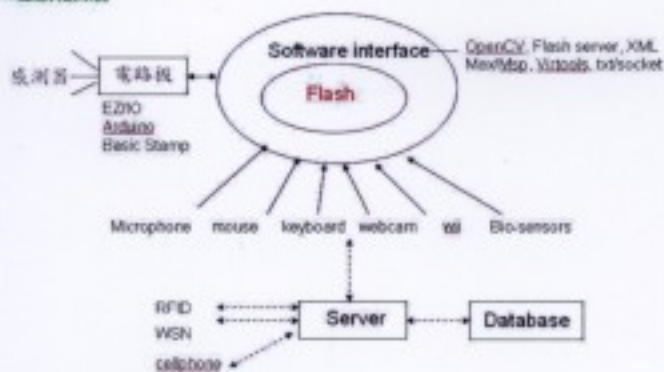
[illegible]

感測器

電路板

EZIO
Arduino
Basic Stamp

Software interface

Flash

OpenCV, Flash server, XML
Max/Msp, Virtools, txt/socket

Microphone mouse keyboard webcam wii Bio-sensors

RFID
WSN
cellphone

Server

Database